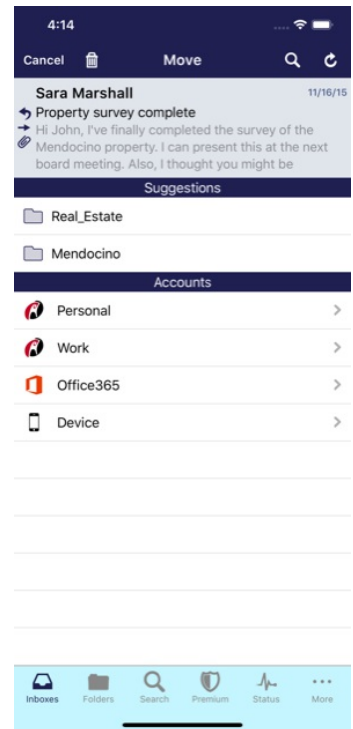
4:14

Cancel Move

Sara Marshall 11/16/15
Property survey complete
Hi John, I've finally completed the survey of the Mendocino property. I can present this at the next board meeting. Also, I thought you might be

Suggestions

Real_Estate

Mendocino

Accounts

Personal

Work

Office365

Device

Inboxes Folders Search Premium Status More